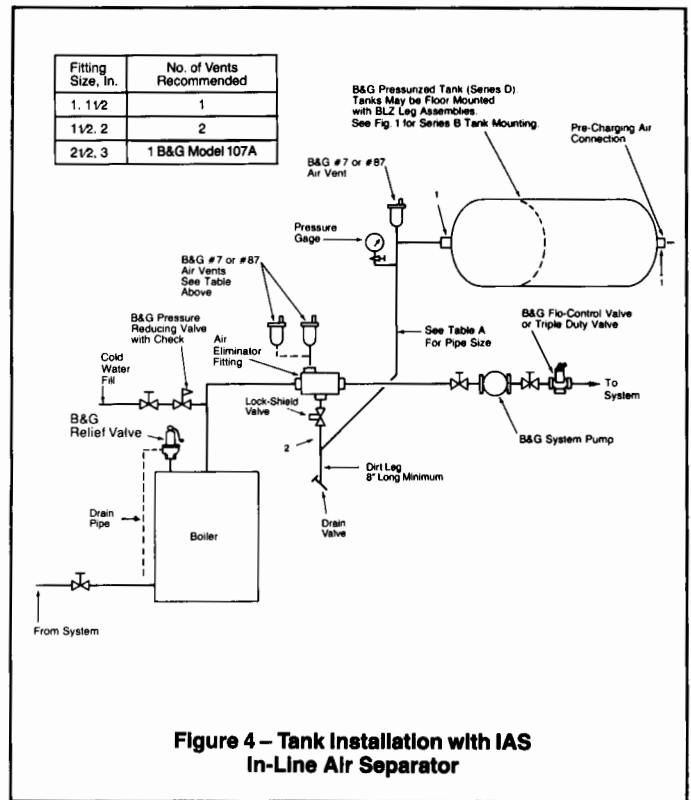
| Fitting Size, In. | No. of Vents Recommended |
|---|---|
| 1, 1½ | 1 |
| 1½, 2 | 2 |
| 2½, 3 | 1 B&G Model 107A |

B&G Pressurized Tank (Series D) Tanks May be Floor Mounted with BLZ Leg Assemblies. See Fig. 1 for Series B Tank Mounting.

Pre-Charging Air Connection

B&G #7 or #87 Air Vent

1

1

Pressure Gage

B&G #7 or #87 Air Vents See Table Above

B&G Pressure Reducing Valve with Check

Air Eliminator Fitting

See Table A For Pipe Size

B&G Flo-Control Valve or Triple Duty Valve

Cold Water Fill

To System

B&G Relief Valve

Lock-Shield Valve

2

B&G System Pump

Dirt Leg 8" Long Minimum

Drain Pipe

Boiler

Drain Valve

From System

Figure 4 – Tank Installation with IAS In-Line Air Separator